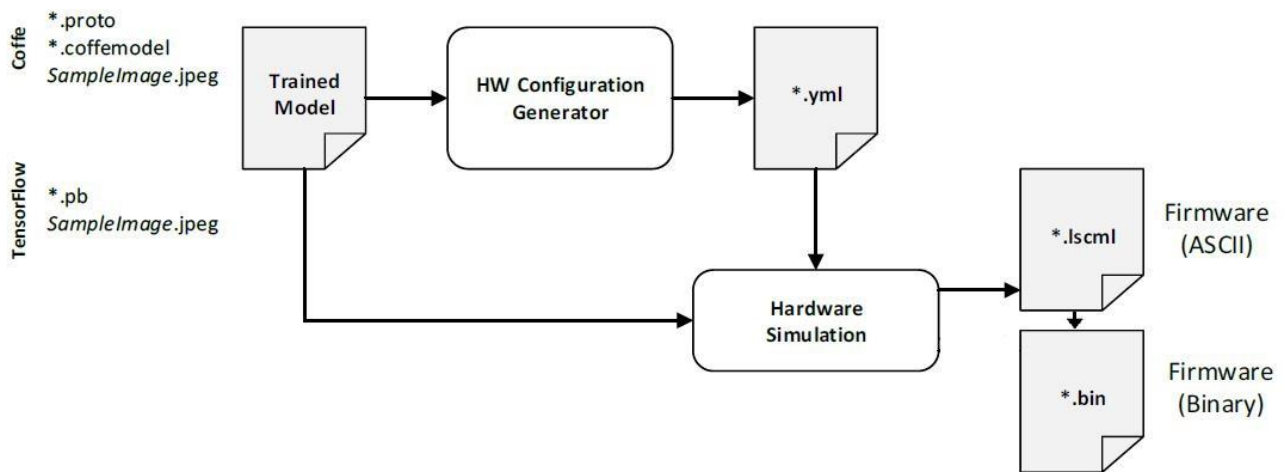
Coffe

*.proto
*.coffemodel
*SampleImage*.jpeg

TensorFlow

*.pb
*SampleImage*.jpeg

Trained Model

HW Configuration Generator

*.yml

Hardware Simulation

*.lscml

Firmware (ASCII)

*.bin

Firmware (Binary)